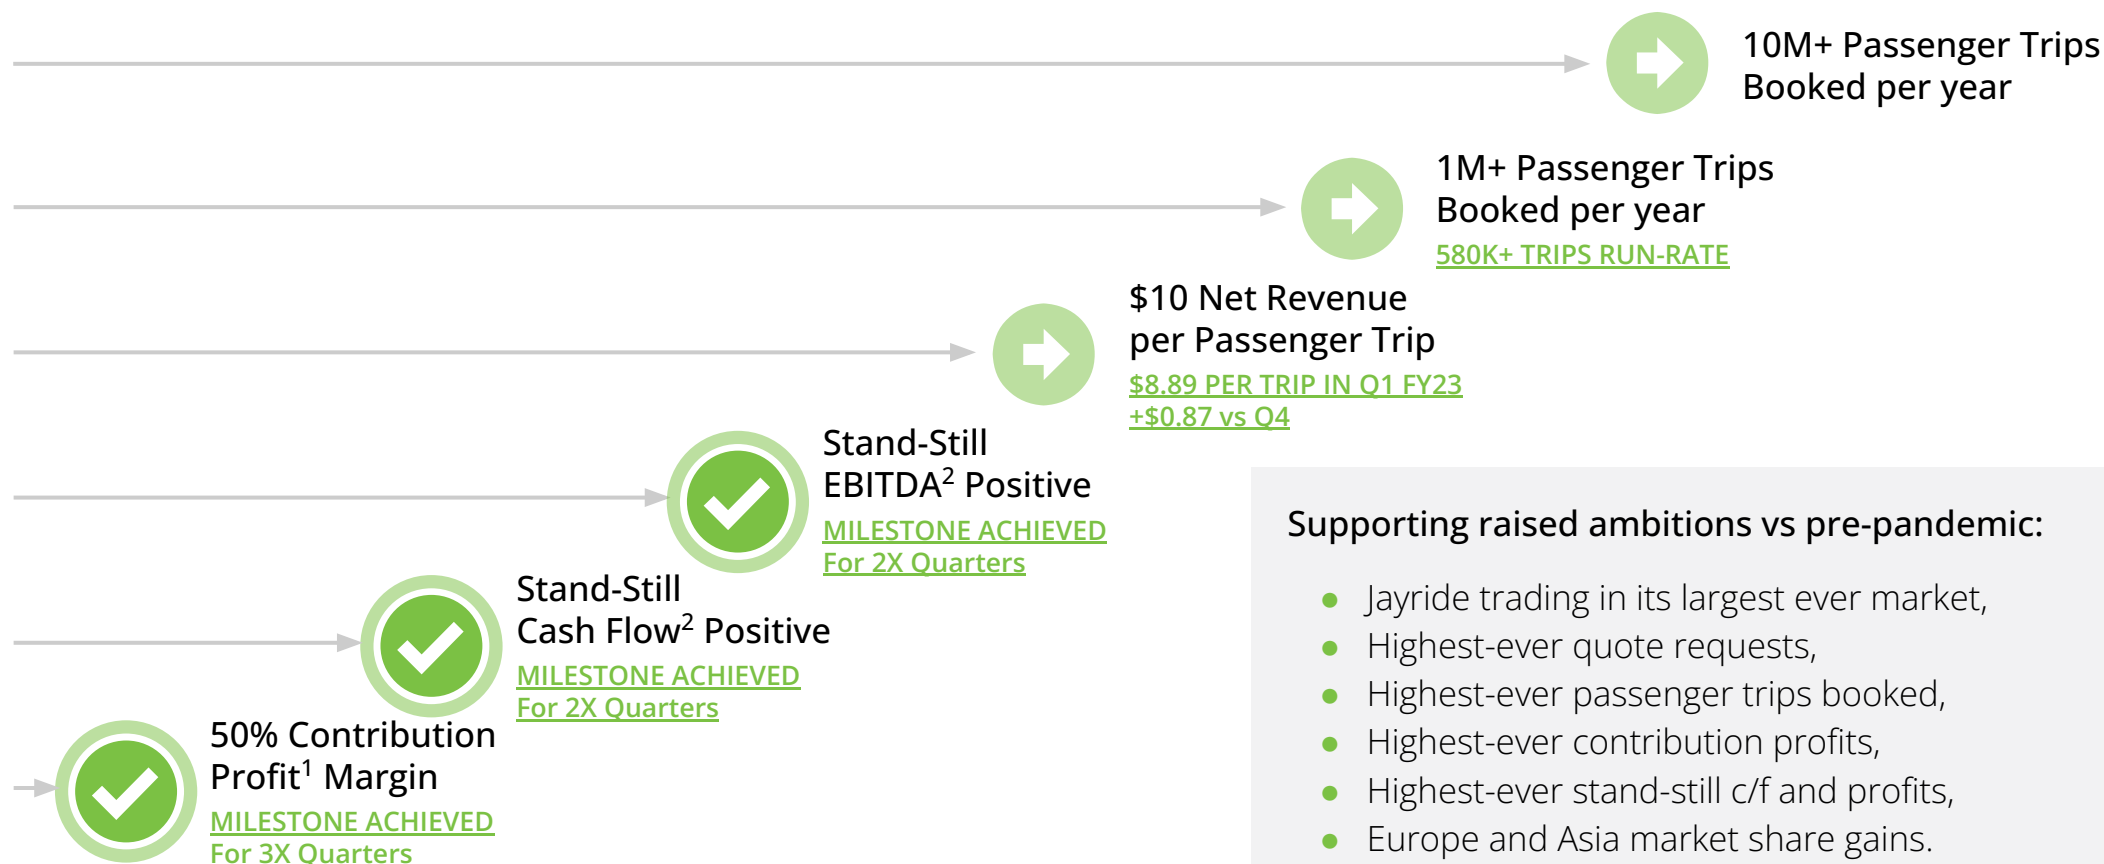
10M+ Passenger Trips Booked per year

1M+ Passenger Trips Booked per year
580K+ TRIPS RUN-RATE

$10 Net Revenue per Passenger Trip
$8.89 PER TRIP IN Q1 FY23
+$0.87 vs Q4

Stand-Still EBITDA$^2$ Positive
MILESTONE ACHIEVED
For 2X Quarters

Stand-Still Cash Flow$^2$ Positive
MILESTONE ACHIEVED
For 2X Quarters

50% Contribution Profit$^1$ Margin
MILESTONE ACHIEVED
For 3X Quarters

Supporting raised ambitions vs pre-pandemic:

- Jayride trading in its largest ever market,
- Highest-ever quote requests,
- Highest-ever passenger trips booked,
- Highest-ever contribution profits,
- Highest-ever stand-still c/f and profits,
- Europe and Asia market share gains.